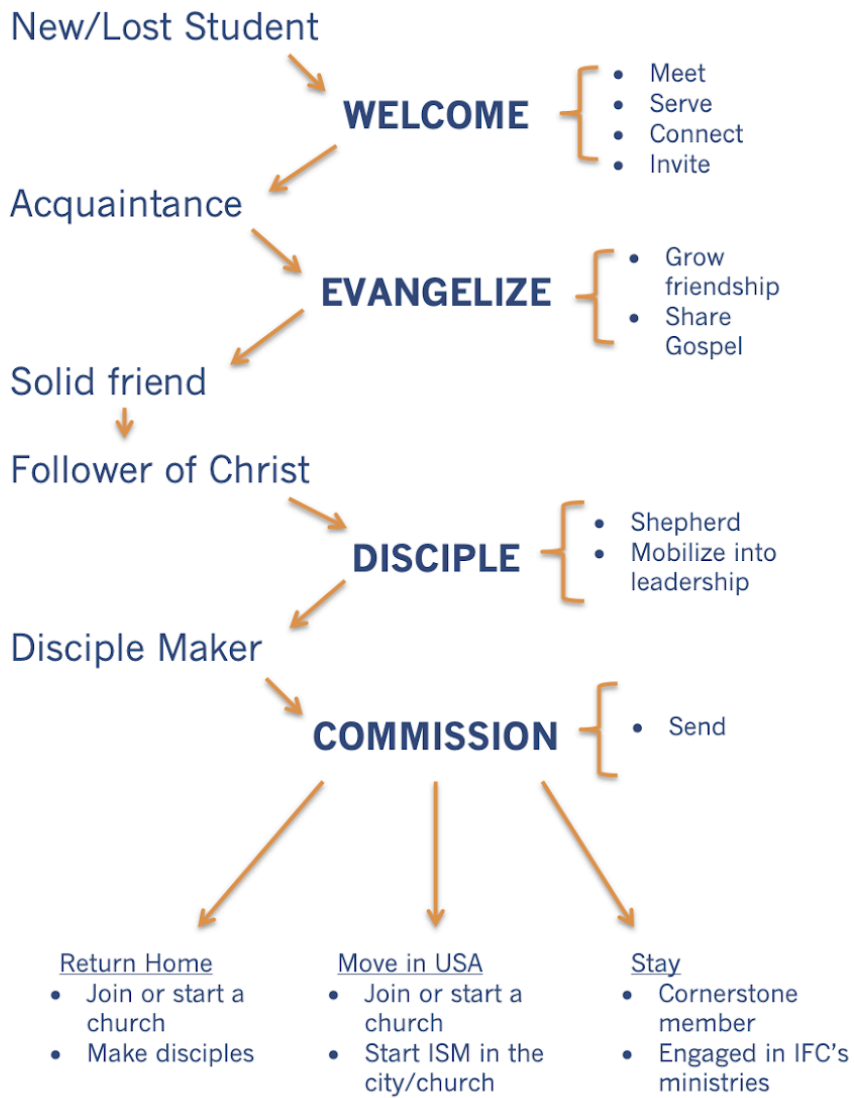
New/Lost Student

WELCOME

- Meet
- Serve
- Connect
- Invite

Acquaintance

EVANGELIZE

- Grow friendship
- Share Gospel

Solid friend

Follower of Christ

DISCIPLE

- Shepherd
- Mobilize into leadership

Disciple Maker

COMMISSION

- Send

Return Home
- Join or start a church
- Make disciples

Move in USA
- Join or start a church
- Start ISM in the city/church

Stay
- Cornerstone member
- Engaged in IFC's ministries